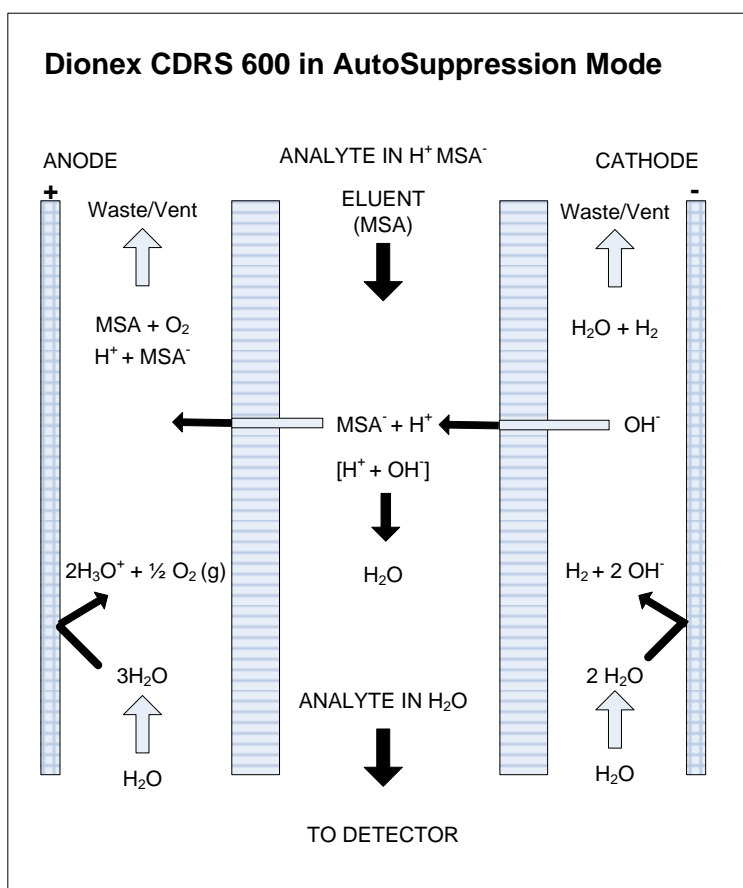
Dionex CDRS 600 in AutoSuppression Mode

ANODE

+

ANALYTE IN $H^+$ $MSA^-$

CATHODE

-

Waste/Vent

ELUENT (MSA)

Waste/Vent

MSA + $O_2$

$H^+$ + $MSA^-$

$H_2O$ + $H_2$

$MSA^-$ + $H^+$

$OH^-$

[$H^+$ + $OH^-$]

$2H_3O^+$ + ½ $O_2$ (g)

$H_2O$

$H_2$ + 2 $OH^-$

$3H_2O$

ANALYTE IN $H_2O$

2 $H_2O$

$H_2O$

$H_2O$

TO DETECTOR